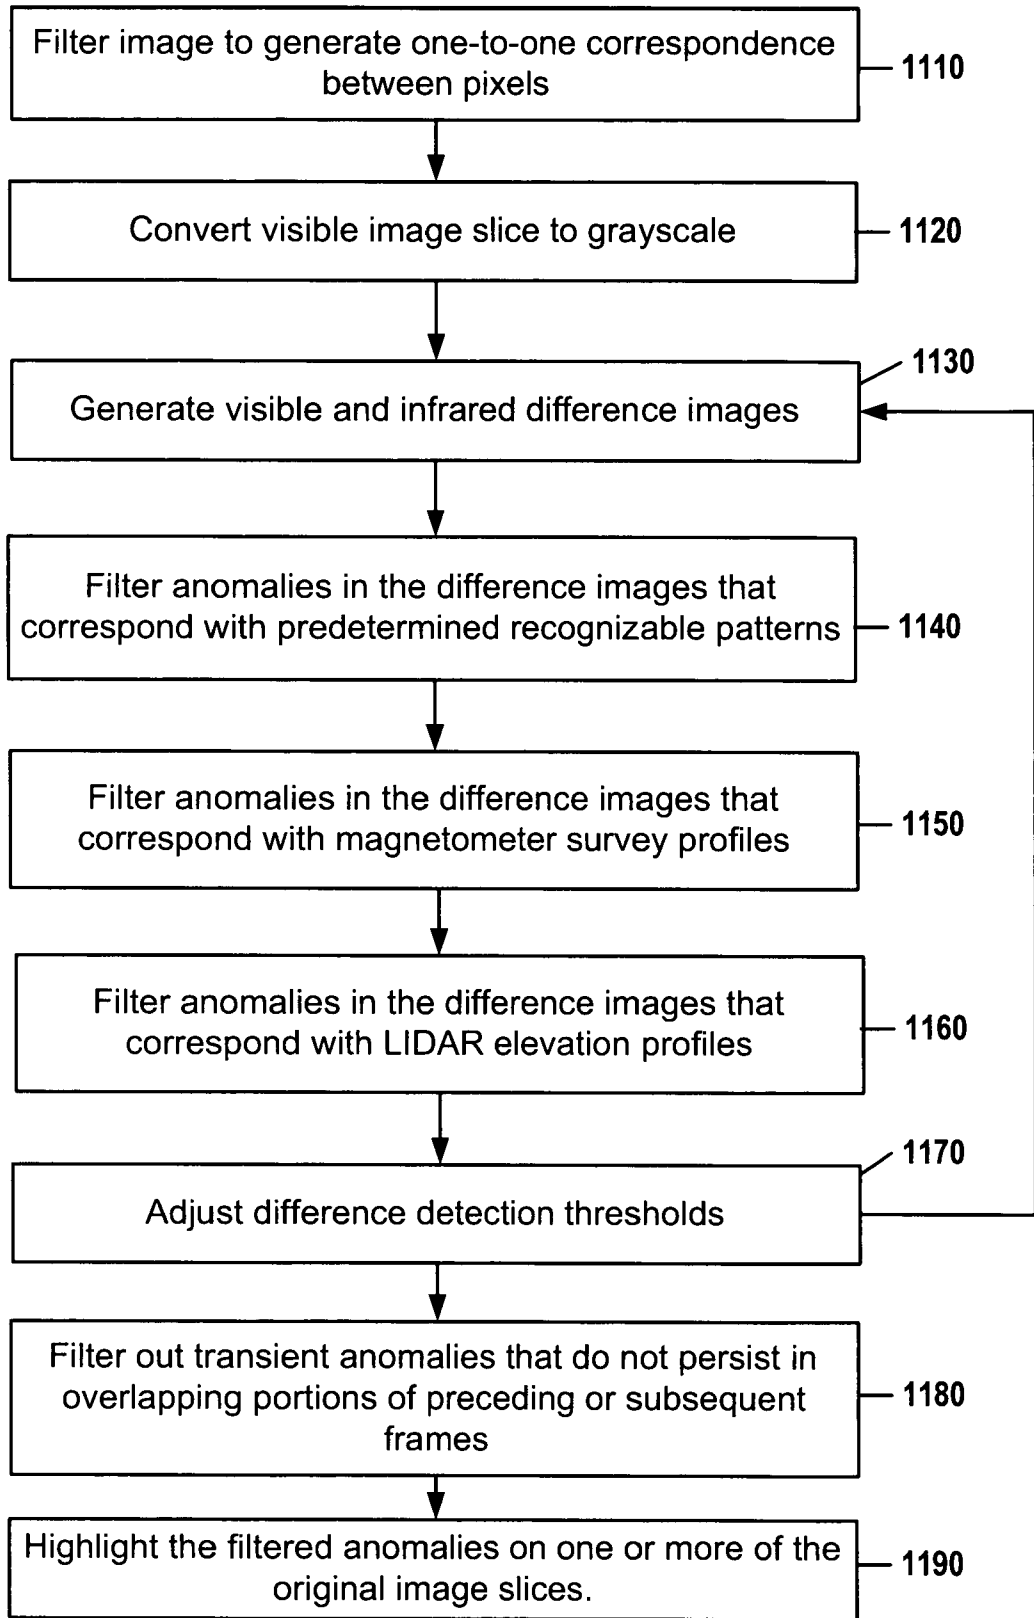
Filter image to generate one-to-one correspondence between pixels

1110

Convert visible image slice to grayscale

1120

1130

Generate visible and infrared difference images

Filter anomalies in the difference images that correspond with predetermined recognizable patterns

1140

Filter anomalies in the difference images that correspond with magnetometer survey profiles

1150

Filter anomalies in the difference images that correspond with LIDAR elevation profiles

1160

1170

Adjust difference detection thresholds

Filter out transient anomalies that do not persist in overlapping portions of preceding or subsequent frames

1180

Highlight the filtered anomalies on one or more of the original image slices.

1190